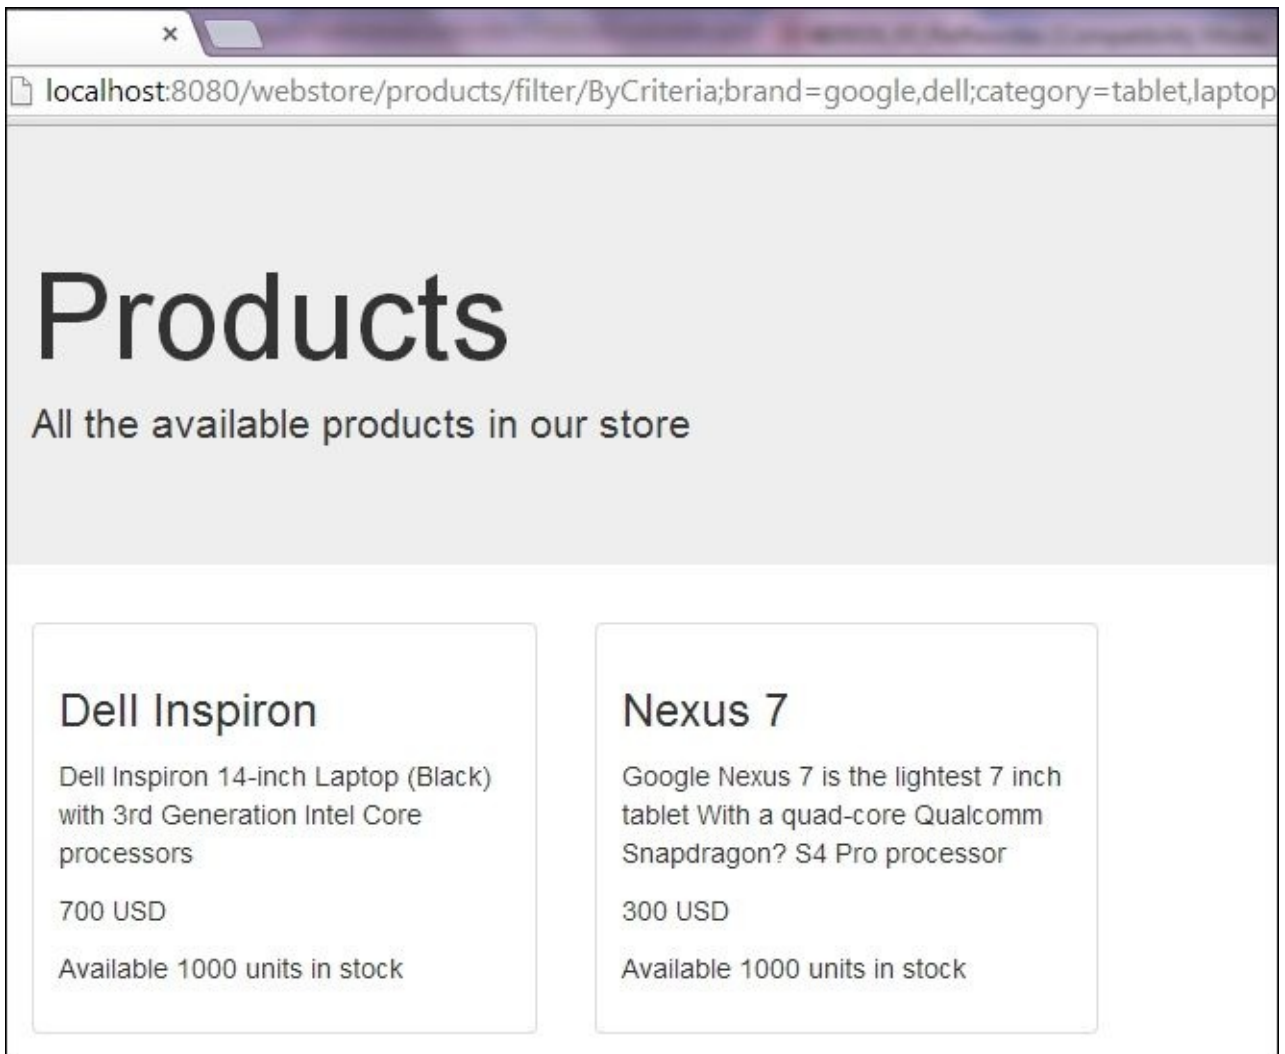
×

localhost:8080/webstore/products/filter/ByCriteria;brand=google,dell;category=tablet,laptop

Products

All the available products in our store

Dell Inspiron

Dell Inspiron 14-inch Laptop (Black) with 3rd Generation Intel Core processors

700 USD

Available 1000 units in stock

Nexus 7

Google Nexus 7 is the lightest 7 inch tablet With a quad-core Qualcomm Snapdragon? S4 Pro processor

300 USD

Available 1000 units in stock